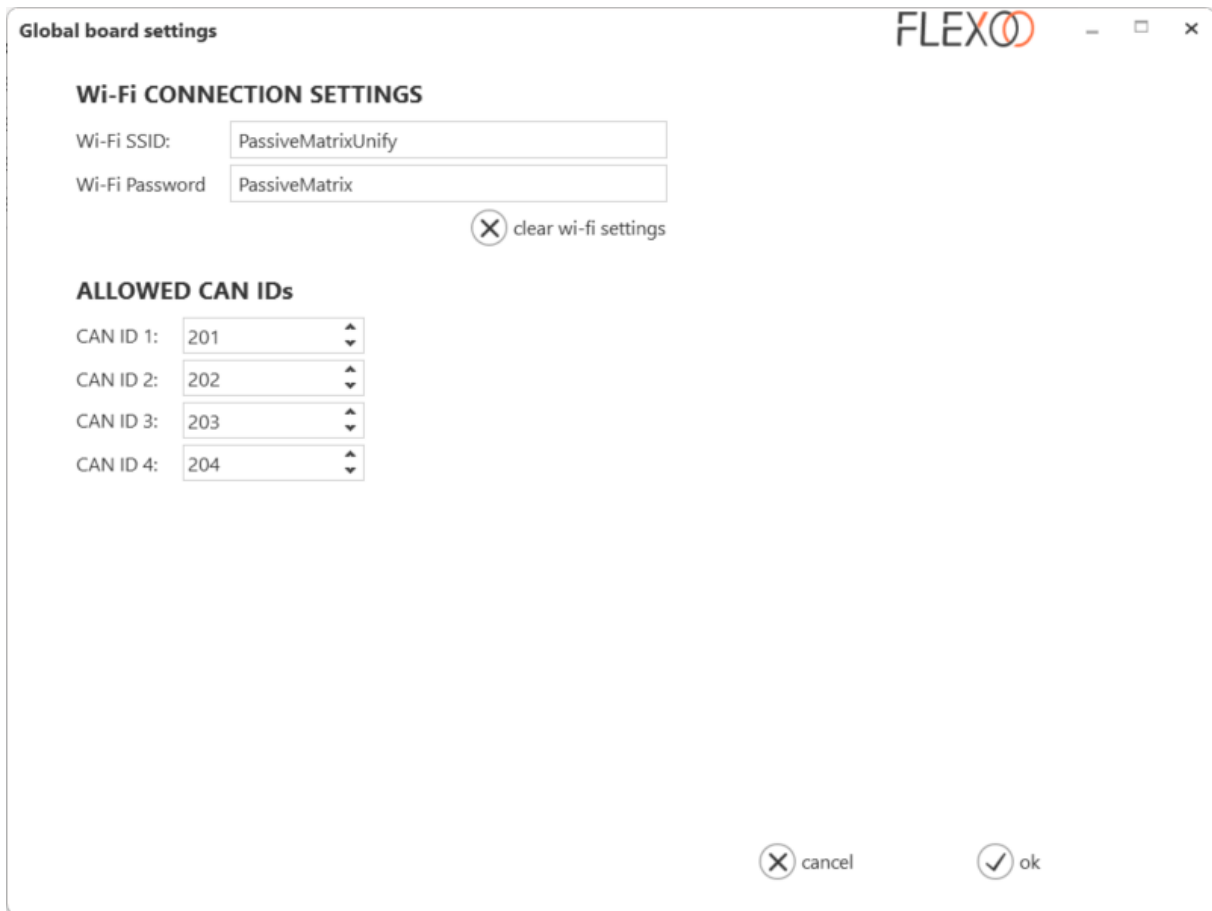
Global board settings

FLEXOO

Wi-Fi CONNECTION SETTINGS

Wi-Fi SSID: PassiveMatrixUnify

Wi-Fi Password PassiveMatrix

clear wi-fi settings

ALLOWED CAN IDs

CAN ID 1: 201

CAN ID 2: 202

CAN ID 3: 203

CAN ID 4: 204

cancel

ok